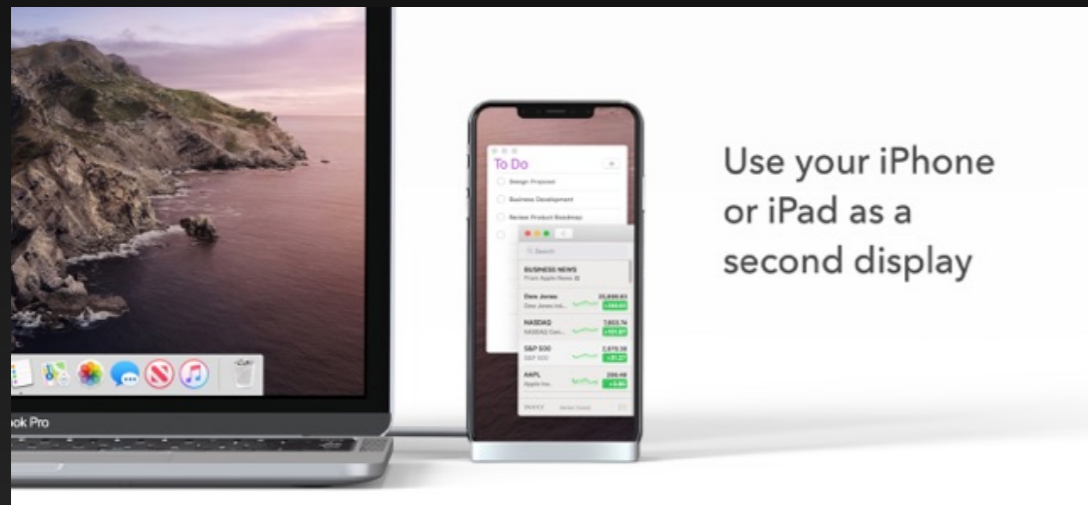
ook Pro

To Do

Design Proposal

Business Development

Review Product Roadmap

Search

BUSINESS NEWS
From Apple News

Dow Jones
Dow Jones Ind...
26,695.63
+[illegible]

NASDAQ
NASDAQ Com...
7,803.74
+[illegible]

S&P 500
S&P 500
2,879.39
+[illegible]

AAPL
Apple Inc.
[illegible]
+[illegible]

Use your iPhone or iPad as a second display